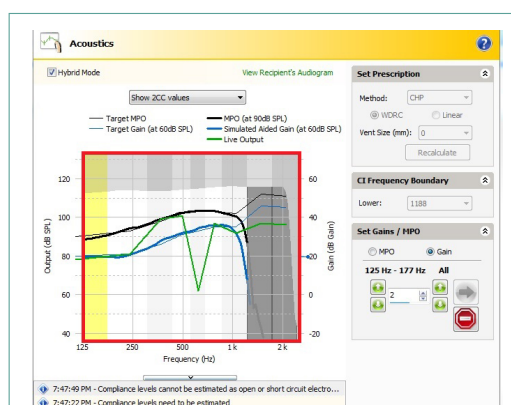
Acoustics

Hybrid Mode

View Recipient's Audiogram

Show 2CC values

Target MPO
Target Gain (at 60dB SPL)
MPO (at 90dB SPL)
Simulated Aided Gain (at 60dB SPL)
Live Output

Output (dB SPL)
Gain (dB Gain)

120
100
80
60
40

60
40
20
0
-20

125
250
500
1 k
2 k

Frequency (Hz)

Set Prescription

Method: CHP

WDRC
Linear

Vent Size (mm): 0

Recalculate

CI Frequency Boundary

Lower: 1188

Set Gains / MPO

MPO
Gain

125 Hz - 177 Hz All

2

7:47:49 PM - Compliance levels cannot be estimated as open or short circuit electro...
7:47:22 PM - Compliance levels need to be estimated